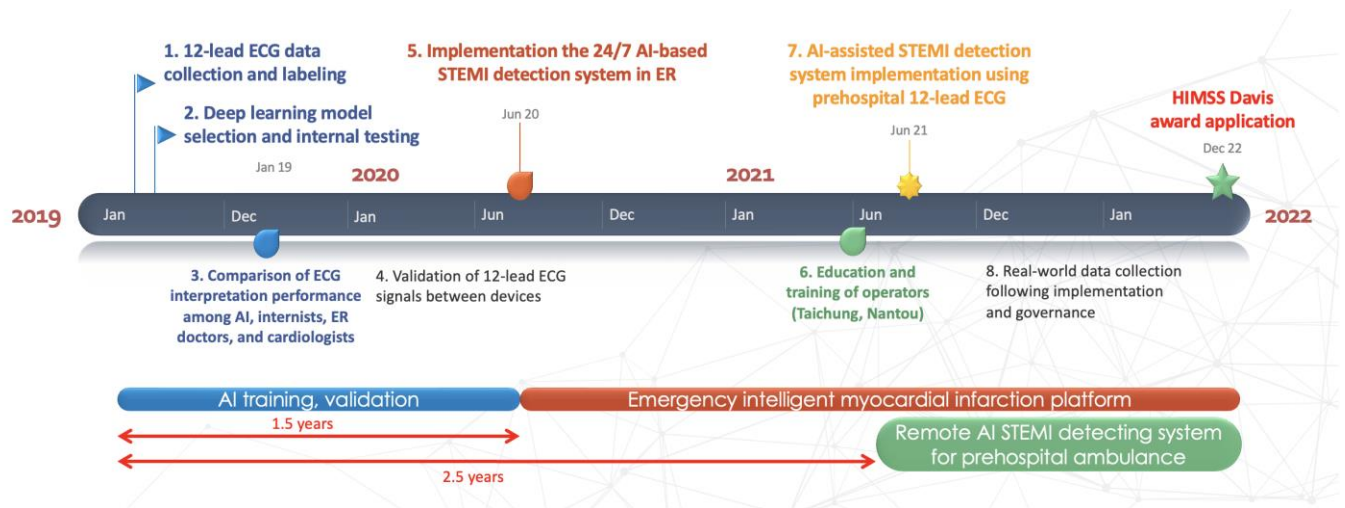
1. 12-lead ECG data collection and labeling

2. Deep learning model selection and internal testing

Jan 19

5. Implementation the 24/7 AI-based STEMI detection system in ER

Jun 20

7. AI-assisted STEMI detection system implementation using prehospital 12-lead ECG

Jun 21

HIMSS Davis award application

Dec 22

2019 Jan Dec 2020 Jan Jun Dec 2021 Jan Jun Dec Jan 2022

3. Comparison of ECG interpretation performance among AI, internists, ER doctors, and cardiologists

4. Validation of 12-lead ECG signals between devices

6. Education and training of operators (Taichung, Nantou)

8. Real-world data collection following implementation and governance

AI training, validation

Emergency intelligent myocardial infarction platform

1.5 years

Remote AI STEMI detecting system for prehospital ambulance

2.5 years